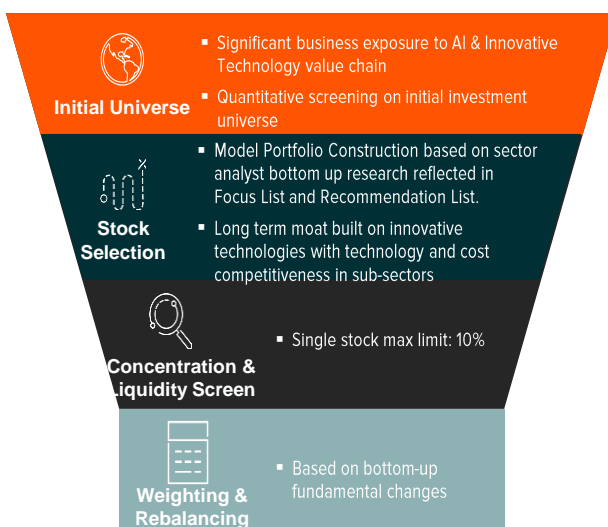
Initial Universe

Significant business exposure to AI & Innovative Technology value chain

Quantitative screening on initial investment universe

Stock Selection

Model Portfolio Construction based on sector analyst bottom up research reflected in Focus List and Recommendation List.

Long term moat built on innovative technologies with technology and cost competitiveness in sub-sectors

Concentration & Liquidity Screen

Single stock max limit: 10%

Weighting & Rebalancing

Based on bottom-up fundamental changes